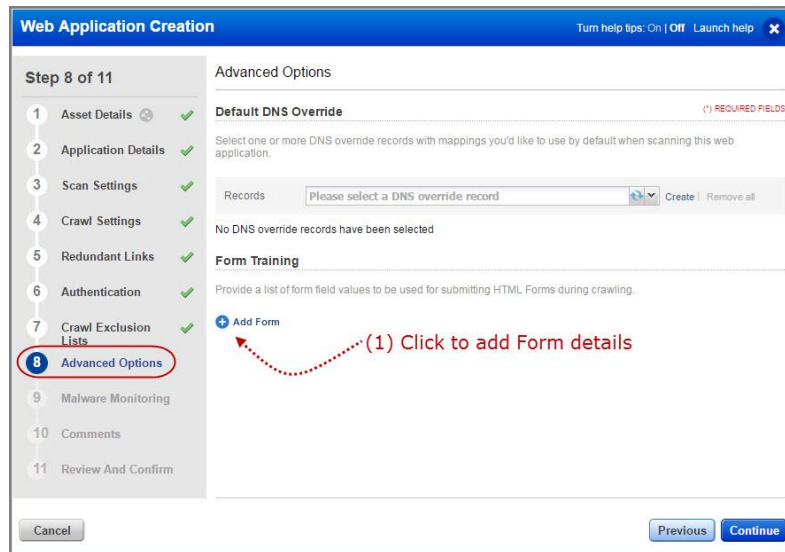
Web Application Creation

Turn help tips: On | Off Launch help

Step 8 of 11

1 Asset Details

2 Application Details

3 Scan Settings

4 Crawl Settings

5 Redundant Links

6 Authentication

7 Crawl Exclusion Lists

8 Advanced Options

9 Malware Monitoring

10 Comments

11 Review And Confirm

Advanced Options

Default DNS Override

(*) REQUIRED FIELDS

Select one or more DNS override records with mappings you'd like to use by default when scanning this web application.

Records | Please select a DNS override record | Create | Remove all

No DNS override records have been selected

Form Training

Provide a list of form field values to be used for submitting HTML Forms during crawling.

Add Form

(1) Click to add Form details

Cancel

Previous

Continue